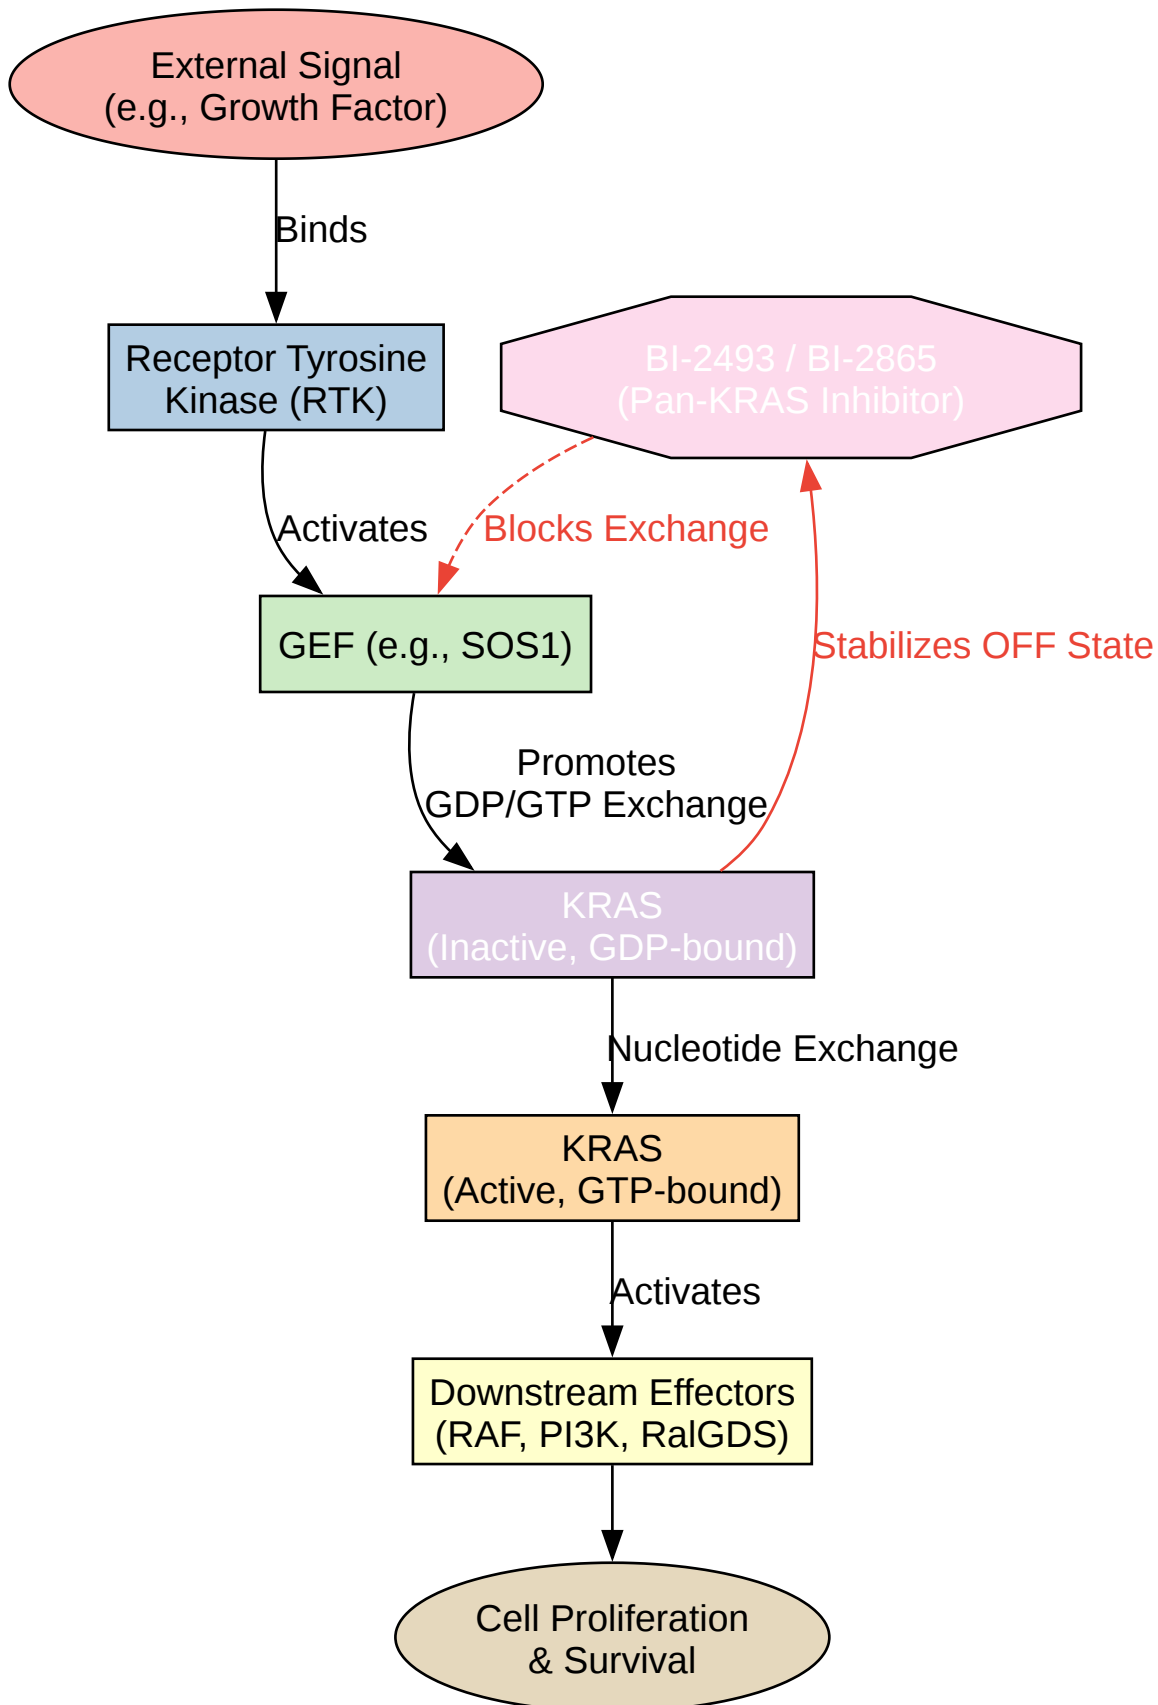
External Signal
(e.g., Growth Factor)

Binds

Receptor Tyrosine Kinase (RTK)

BI-2493 / BI-2865
(Pan-KRAS Inhibitor)

Activates

Blocks Exchange

GEF (e.g., SOS1)

Stabilizes OFF State

Promotes
GDP/GTP Exchange

KRAS
(Inactive, GDP-bound)

Nucleotide Exchange

KRAS
(Active, GTP-bound)

Activates

Downstream Effectors
(RAF, PI3K, RalGDS)

Cell Proliferation
& Survival